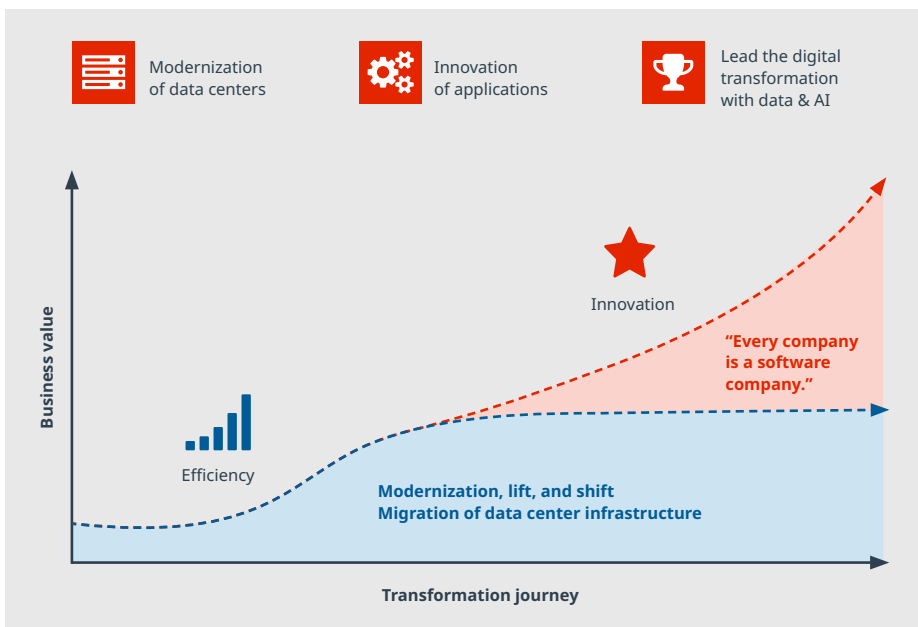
Modernization of data centers

Innovation of applications

Lead the digital transformation with data & AI

Business value

Innovation

"Every company is a software company."

Efficiency

Modernization, lift, and shift
Migration of data center infrastructure

Transformation journey